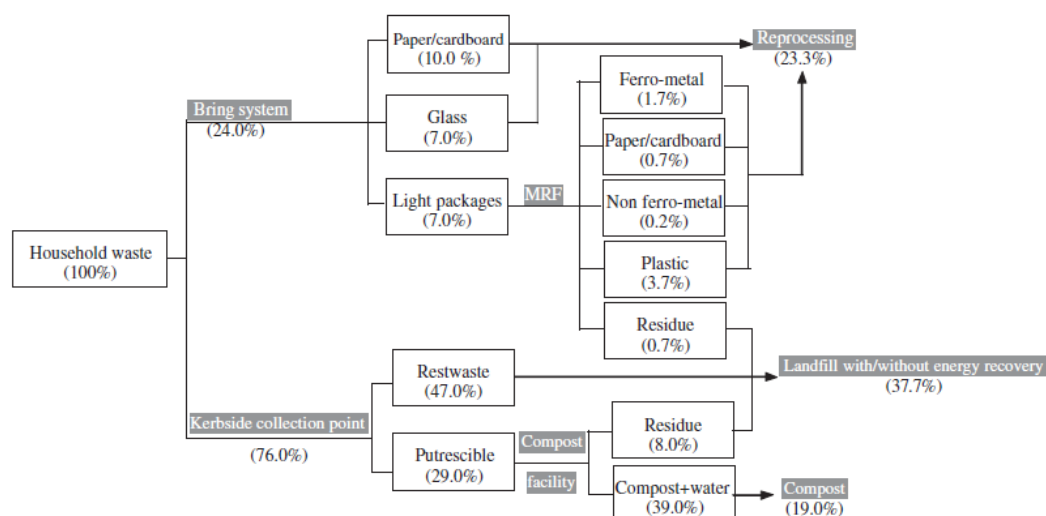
Paper/cardboard
(10.0 %)

Reprocessing
(23.3%)

Ferro-metal
(1.7%)

Bring system
(24.0%)

Glass
(7.0%)

Paper/cardboard
(0.7%)

Light packages
(7.0%)

MRF

Non ferro-metal
(0.2%)

Household waste
(100%)

Plastic
(3.7%)

Residue
(0.7%)

Restwaste
(47.0%)

Landfill with/without energy recovery
(37.7%)

Kerbside collection point

(76.0%)

Putrescible
(29.0%)

Compost

facility

Residue
(8.0%)

Compost+water
(39.0%)

Compost
(19.0%)